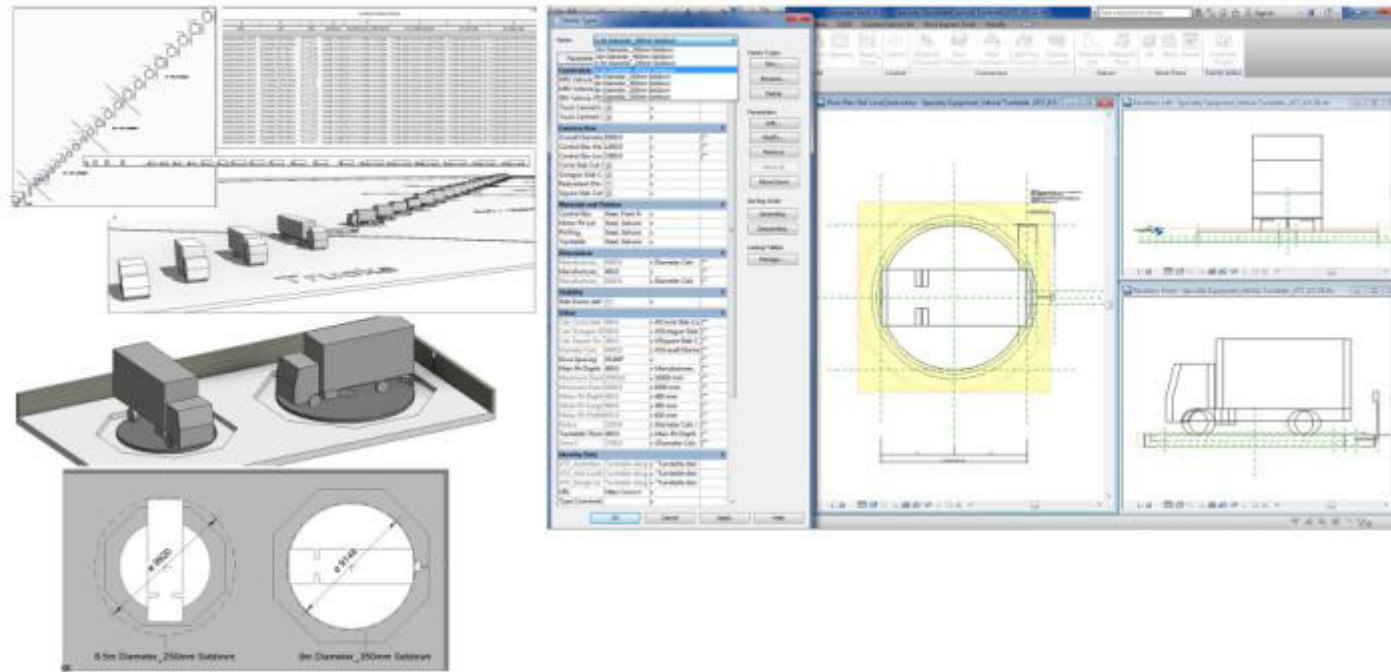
Family Types

Name:

Parameter

Constraints

Family Types

New...

Rename...

Delete

Parameters

Add...

Modify...

Remove

Move Up

Move Down

Sorting Order

Ascending

Descending

Lookup Tables

Manage...

Construction

Materials and Finishes

Dimensions

Graphics

Other

Identity Data

OK

Cancel

Apply

Help

Trucks

ø 9600

ø 9144

8.5m Diameter_250mm Setdown

9m Diameter_350mm Setdown